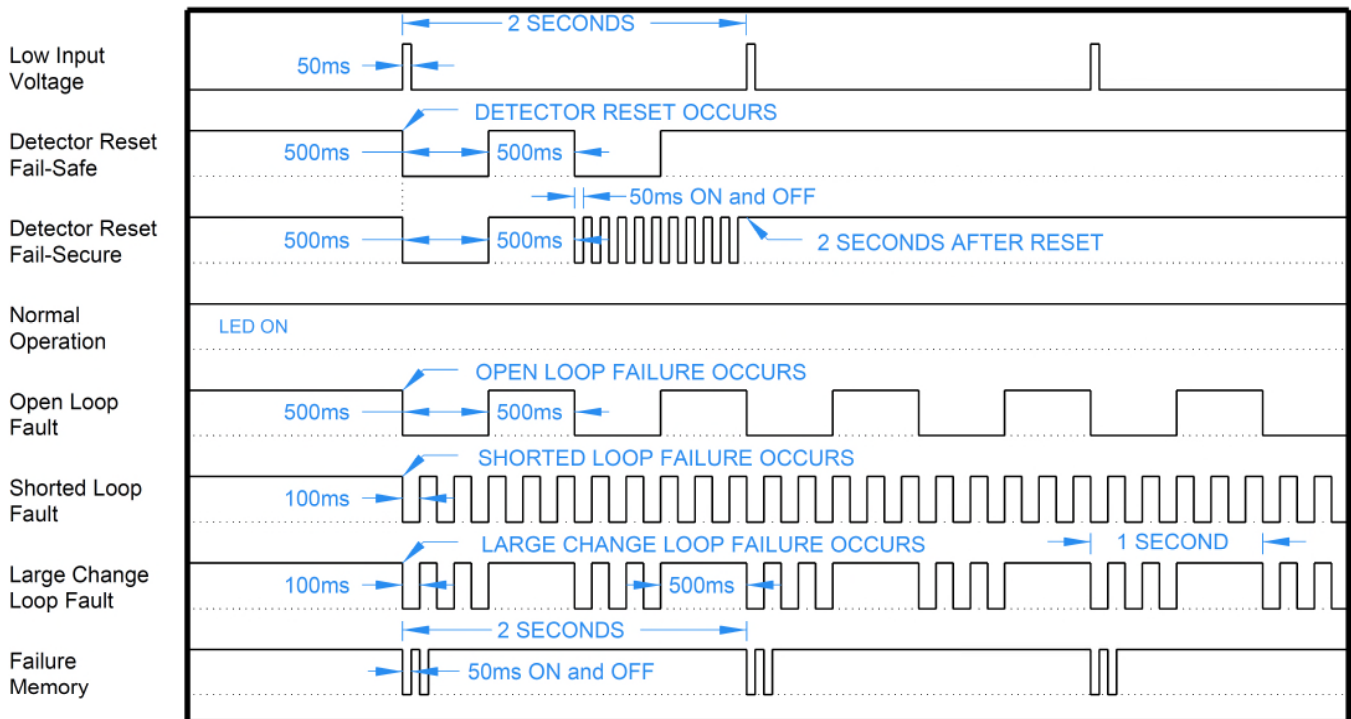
2 SECONDS

Low Input Voltage

50ms

DETECTOR RESET OCCURS

Detector Reset Fail-Safe

500ms

500ms

50ms ON and OFF

Detector Reset Fail-Secure

500ms

500ms

2 SECONDS AFTER RESET

Normal Operation

LED ON

OPEN LOOP FAILURE OCCURS

Open Loop Fault

500ms

500ms

SHORTED LOOP FAILURE OCCURS

Shorted Loop Fault

100ms

LARGE CHANGE LOOP FAILURE OCCURS

1 SECOND

Large Change Loop Fault

100ms

500ms

2 SECONDS

Failure Memory

50ms ON and OFF